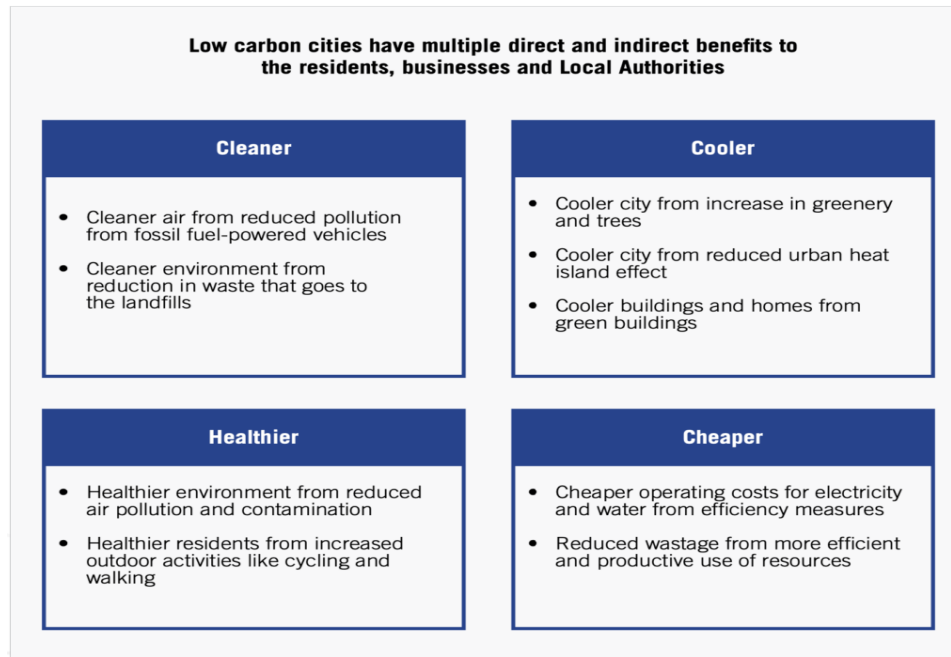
Low carbon cities have multiple direct and indirect benefits to the residents, businesses and Local Authorities

Cleaner

- Cleaner air from reduced pollution from fossil fuel-powered vehicles
- Cleaner environment from reduction in waste that goes to the landfills

Cooler

- Cooler city from increase in greenery and trees
- Cooler city from reduced urban heat island effect
- Cooler buildings and homes from green buildings

Healthier

- Healthier environment from reduced air pollution and contamination
- Healthier residents from increased outdoor activities like cycling and walking

Cheaper

- Cheaper operating costs for electricity and water from efficiency measures
- Reduced wastage from more efficient and productive use of resources